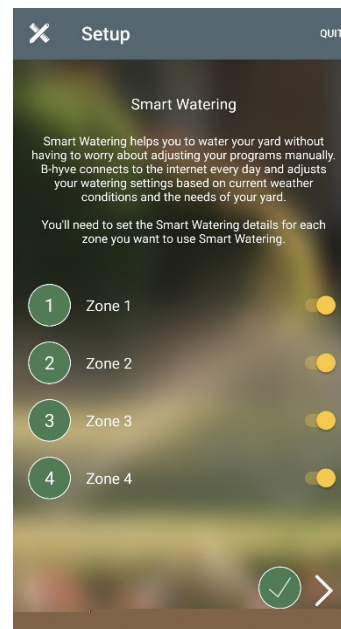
Setup

QUIT

Smart Watering

Smart Watering helps you to water your yard without having to worry about adjusting your programs manually. B-hyve connects to the internet every day and adjusts your watering settings based on current weather conditions and the needs of your yard.

You'll need to set the Smart Watering details for each zone you want to use Smart Watering.

1 Zone 1

2 Zone 2

3 Zone 3

4 Zone 4